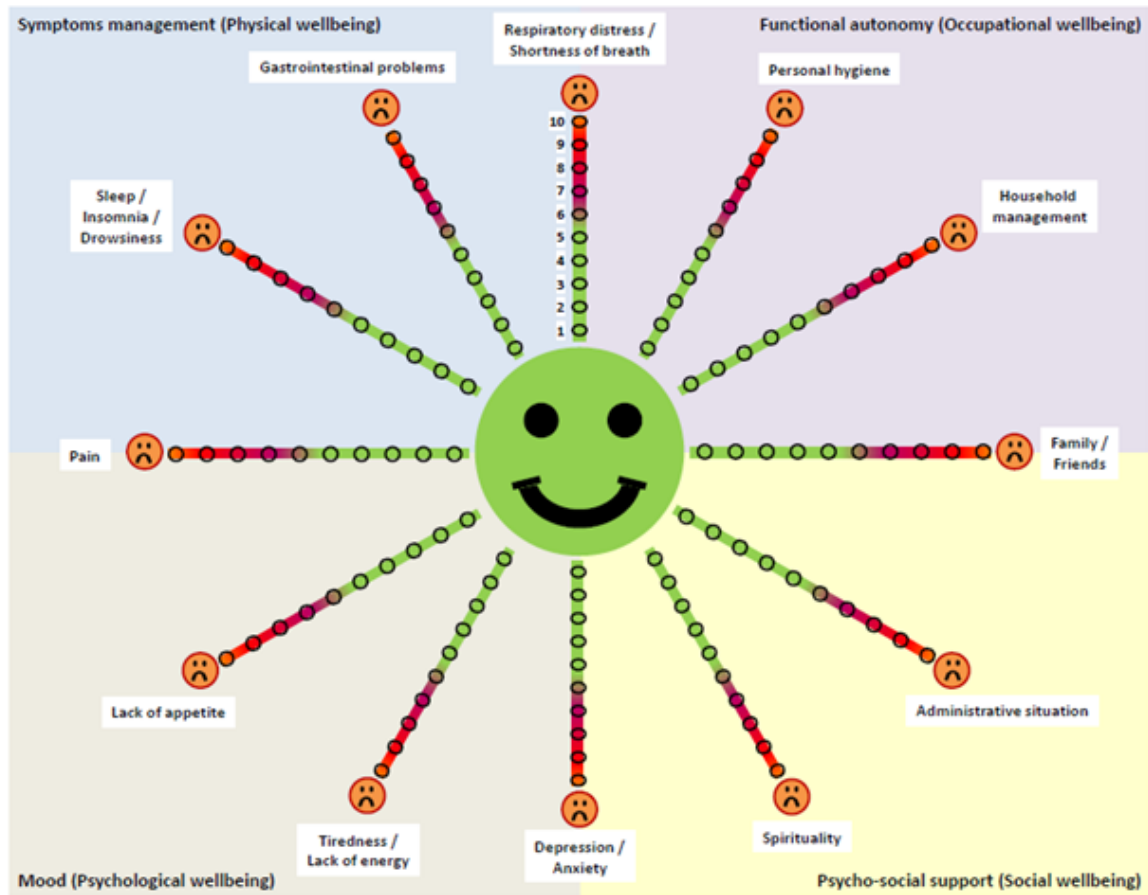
Symptoms management (Physical wellbeing)

Respiratory distress / Shortness of breath

Functional autonomy (Occupational wellbeing)

Gastrointestinal problems

Personal hygiene

10
9
8
7
6
5
4
3
2
1

Sleep / Insomnia / Drowsiness

Household management

Pain

Family / Friends

Lack of appetite

Administrative situation

Tiredness / Lack of energy

Depression / Anxiety

Spirituality

Mood (Psychological wellbeing)

Psycho-social support (Social wellbeing)